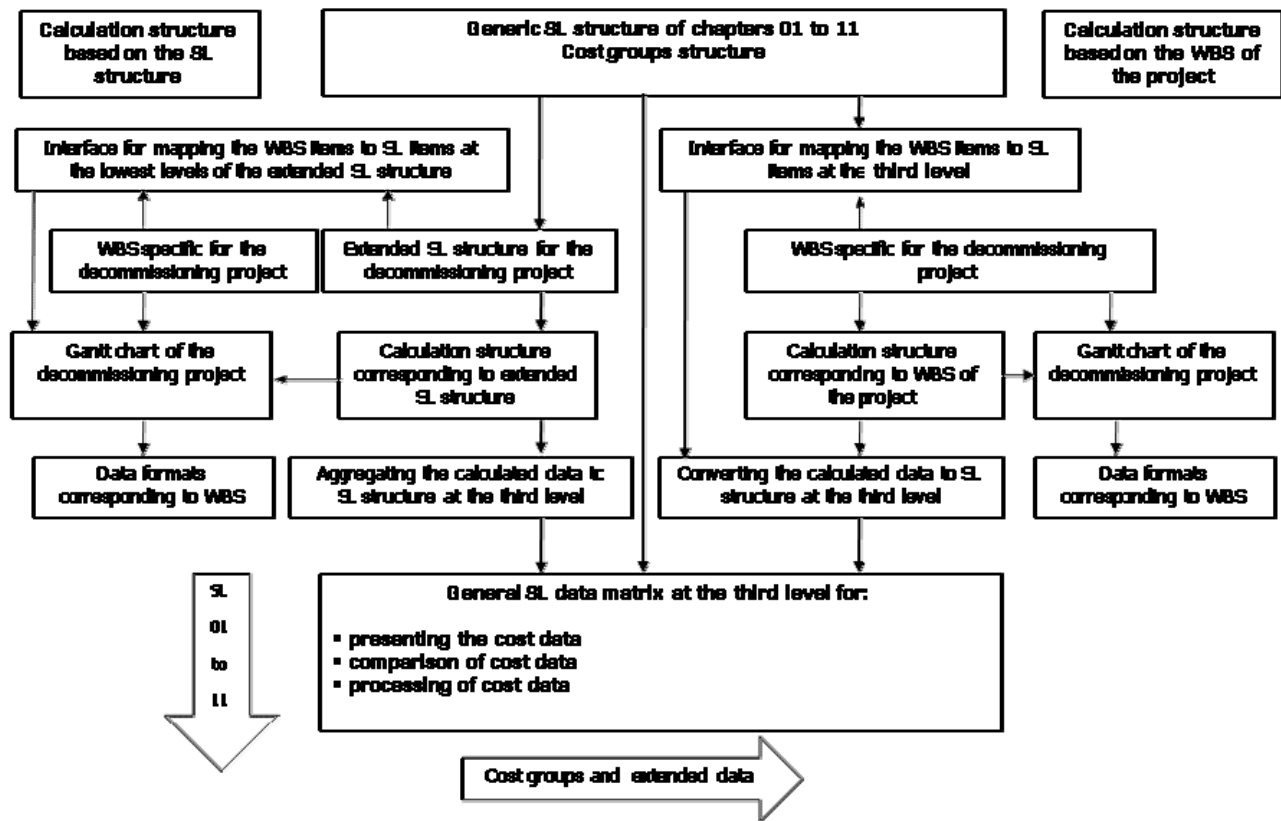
Calculation structure based on the SL structure

Generic SL structure of chapters 01 to 11
Cost groups structure

Calculation structure based on the WBS of the project

Interface for mapping the WBS items to SL items at the lowest levels of the extended SL structure

Interface for mapping the WBS items to SL items at the third level

WBS specific for the decommissioning project

Extended SL structure for the decommissioning project

WBS specific for the decommissioning project

Gantt chart of the decommissioning project

Calculation structure corresponding to extended SL structure

Calculation structure corresponding to WBS of the project

Gantt chart of the decommissioning project

Data formats corresponding to WBS

Aggregating the calculated data to SL structure at the third level

Converting the calculated data to SL structure at the third level

Data formats corresponding to WBS

SL
01
to
11

General SL data matrix at the third level for:

▪ presenting the cost data
▪ comparison of cost data
▪ processing of cost data

Cost groups and extended data